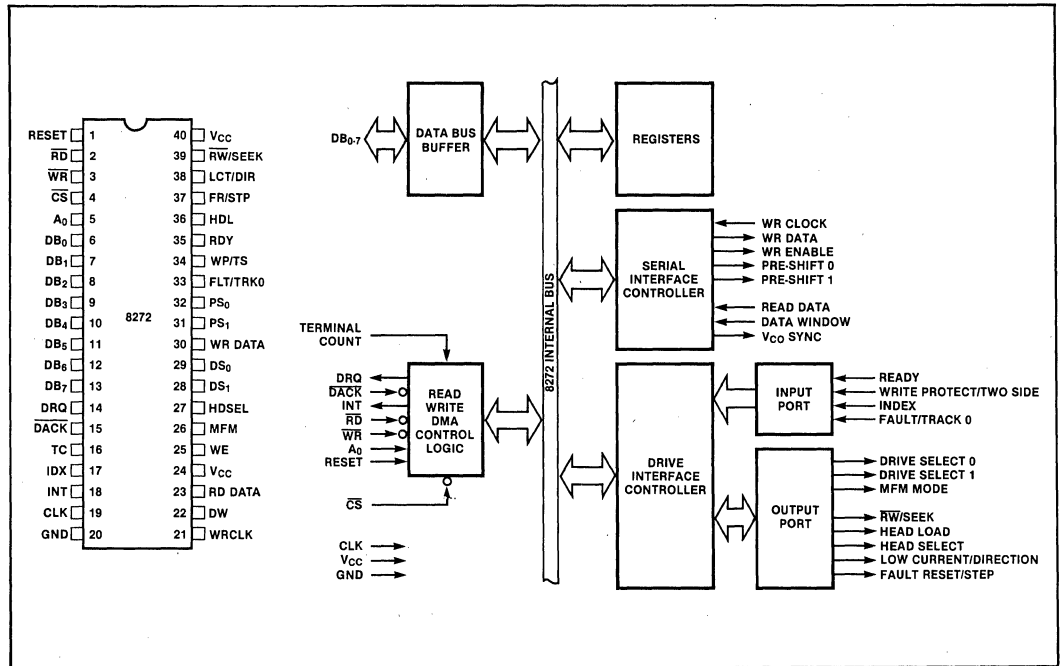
RESET 1
$\overline{RD}$ 2
$\overline{WR}$ 3
$\overline{CS}$ 4
$A_0$ 5
$DB_0$ 6
$DB_1$ 7
$DB_2$ 8
$DB_3$ 9
$DB_4$ 10
$DB_5$ 11
$DB_6$ 12
$DB_7$ 13
DRQ 14
$\overline{DACK}$ 15
TC 16
IDX 17
INT 18
CLK 19
GND 20

8272

40 $V_{CC}$
39 $\overline{RW}$/SEEK
38 LCT/DIR
37 FR/STP
36 HDL
35 RDY
34 WP/TS
33 FLT/TRK0
32 $PS_0$
31 $PS_1$
30 WR DATA
29 $DS_0$
28 $DS_1$
27 HDSEL
26 MFM
25 WE
24 $V_{CC}$
23 RD DATA
22 DW
21 WRCLK

$DB_{0-7}$

DATA BUS BUFFER

8272 INTERNAL BUS

REGISTERS

SERIAL INTERFACE CONTROLLER

WR CLOCK
WR DATA
WR ENABLE
PRE-SHIFT 0
PRE-SHIFT 1
READ DATA
DATA WINDOW
$V_{CO}$ SYNC

TERMINAL COUNT

DRQ
$\overline{DACK}$
INT
$\overline{RD}$
$\overline{WR}$
$A_0$
RESET

READ WRITE DMA CONTROL LOGIC

$\overline{CS}$

CLK
$V_{CC}$
GND

DRIVE INTERFACE CONTROLLER

INPUT PORT

READY
WRITE PROTECT/TWO SIDE
INDEX
FAULT/TRACK 0

OUTPUT PORT

DRIVE SELECT 0
DRIVE SELECT 1
MFM MODE
$\overline{RW}$/SEEK
HEAD LOAD
HEAD SELECT
LOW CURRENT/DIRECTION
FAULT RESET/STEP